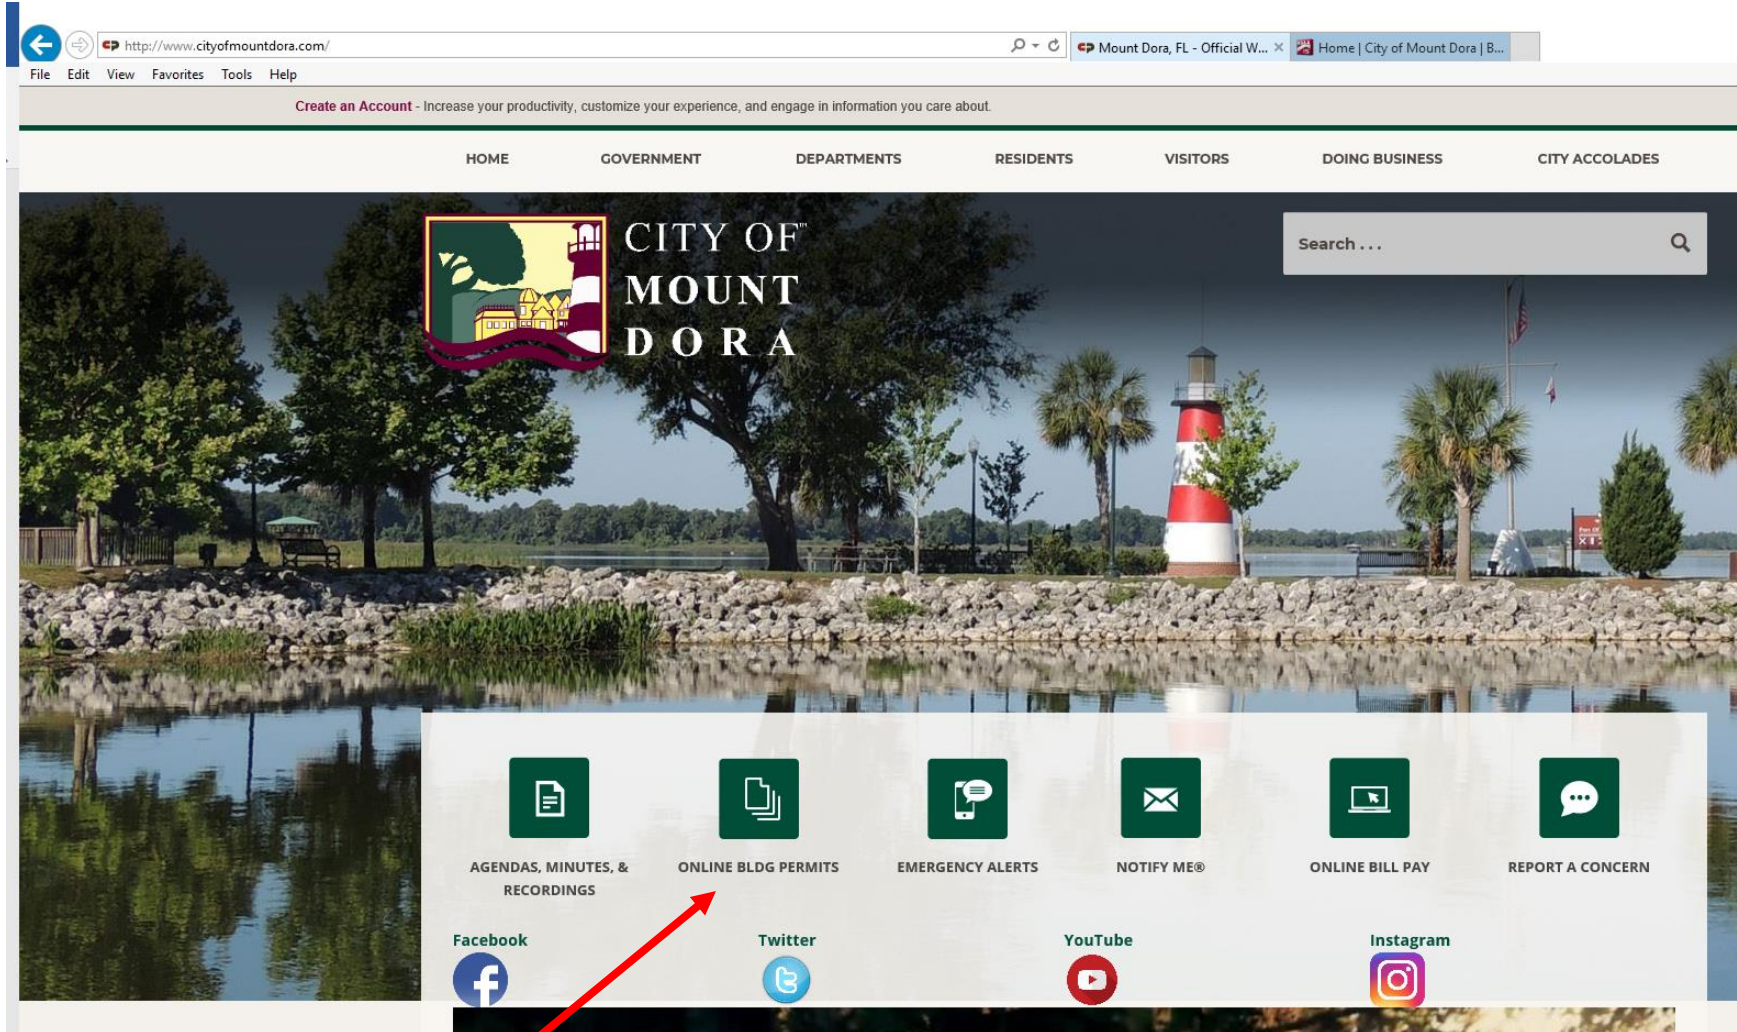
http://www.cityofmountdora.com/

Mount Dora, FL - Official W... ×

Home | City of Mount Dora | B...

File Edit View Favorites Tools Help

Create an Account - Increase your productivity, customize your experience, and engage in information you care about.

HOME GOVERNMENT DEPARTMENTS RESIDENTS VISITORS DOING BUSINESS CITY ACCOLADES

CITY OF MOUNT DORA

Search . . .

AGENDAS, MINUTES, & RECORDINGS

ONLINE BLDG PERMITS

EMERGENCY ALERTS

NOTIFY ME®

ONLINE BILL PAY

REPORT A CONCERN

Facebook

Twitter

YouTube

Instagram